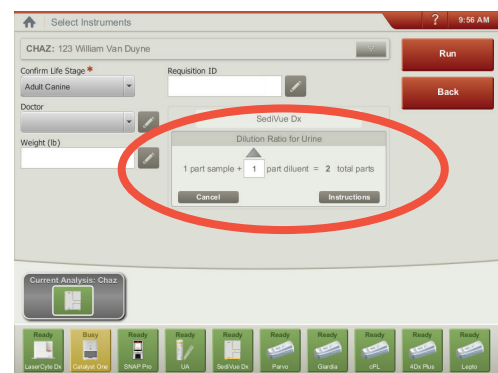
Select Instruments
?
9:56 AM
CHAZ: 123 William Van Duyne
Run
Back
Confirm Life Stage *
Adult Canine
Requisition ID
Doctor
Weight (lb)
SediVue Dx
Dilution Ratio for Urine
1 part sample + 1 part diluent = 2 total parts
Cancel
Instructions
Current Analysis: Chaz
Ready
LaserCyte Dx
Busy
Catalyst One
Ready
SNAP Pro
Ready
UA
Ready
SediVue Dx
Ready
Parvo
Ready
Giardia
Ready
cPL
Ready
4Dx Plus
Ready
Lepto